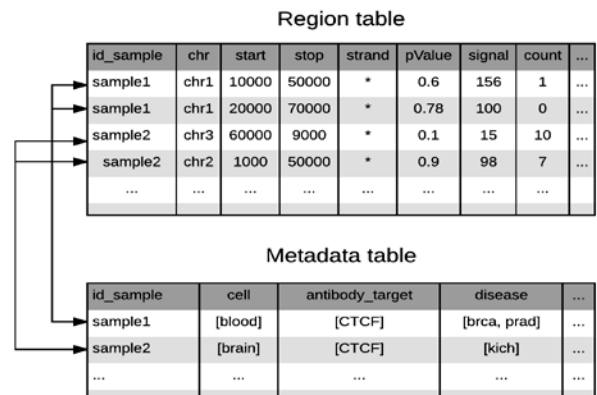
Region table

| id_sample | chr | start | stop | strand | pValue | signal | count | ... |
|---|---|---|---|---|---|---|---|---|
| sample1 | chr1 | 10000 | 50000 | * | 0.6 | 156 | 1 | ... |
| sample1 | chr1 | 20000 | 70000 | * | 0.78 | 100 | 0 | ... |
| sample2 | chr3 | 60000 | 9000 | * | 0.1 | 15 | 10 | ... |
| sample2 | chr2 | 1000 | 50000 | * | 0.9 | 98 | 7 | ... |
| ... | ... | ... | ... | ... | ... | ... | ... | |

Metadata table

| id_sample | cell | antibody_target | disease | ... |
|---|---|---|---|---|
| sample1 | [blood] | [CTCF] | [brca, prad] | ... |
| sample2 | [brain] | [CTCF] | [kich] | ... |
| ... | ... | ... | ... | ... |